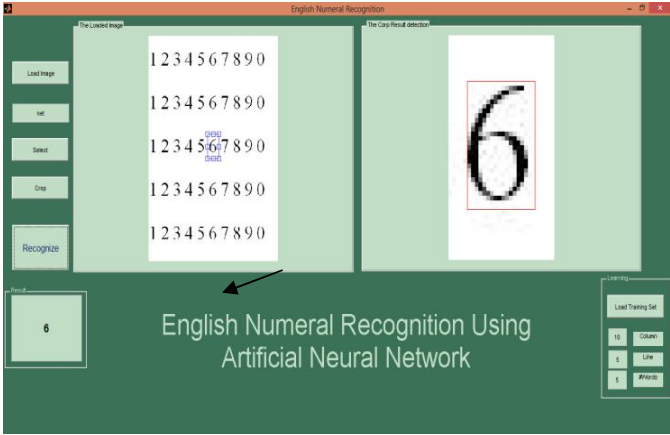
English Numeral Recognition

The Loaded Image

1 2 3 4 5 6 7 8 9 0

1 2 3 4 5 6 7 8 9 0

1 2 3 4 5 6 7 8 9 0

1 2 3 4 5 6 7 8 9 0

1 2 3 4 5 6 7 8 9 0

The Corp Result detection

6

Load Image

net

Select

Crop

Recognize

Result

6

English Numeral Recognition Using Artificial Neural Network

Learning

Load Training Set

10 Column

5 Line

5 #Words